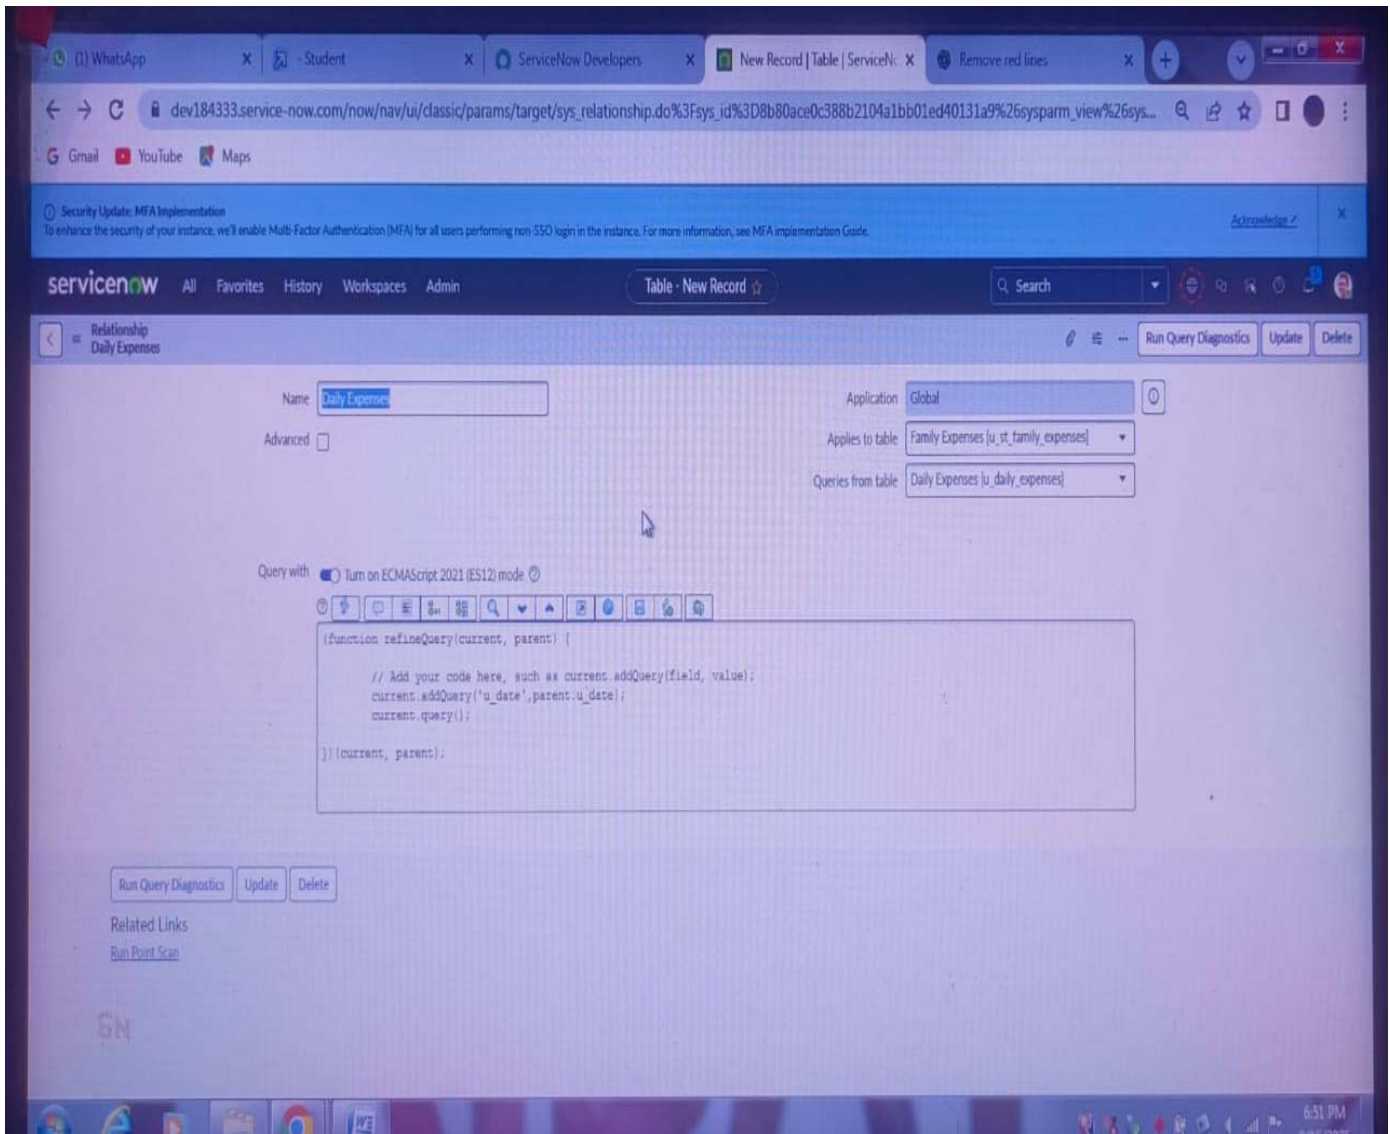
(1) WhatsApp
- Student
ServiceNow Developers
New Record | Table | ServiceN
Remove red lines

dev184333.service-now.com/now/nav/ui/classic/params/target/sys_relationship.do%3Fsys_id%3D8b80ace0c388b2104a1bb01ed40131a9%26sysparm_view%26sys...

Gmail YouTube Maps

Security Update: MFA Implementation
To enhance the security of your instance, we'll enable Multi-Factor Authentication (MFA) for all users performing non-SSO login in the instance. For more information, see MFA implementation Guide.
Acknowledge

servicenow All Favorites History Workspaces Admin
Table - New Record
Search

Relationship
Daily Expenses
Run Query Diagnostics Update Delete

Name Daily Expenses
Advanced
Application Global
Applies to table Family Expenses [u_st_family_expenses]
Queries from table Daily Expenses [u_daily_expenses]

Query with Turn on ECMAScript 2021 (ES12) mode

(function refineQuery(current, parent) {

// Add your code here, such as current.addQuery(field, value);
current.addQuery('u_date',parent.u_date);
current.query();

})(current, parent);

Run Query Diagnostics Update Delete
Related Links
Run Point Scan

6:51 PM